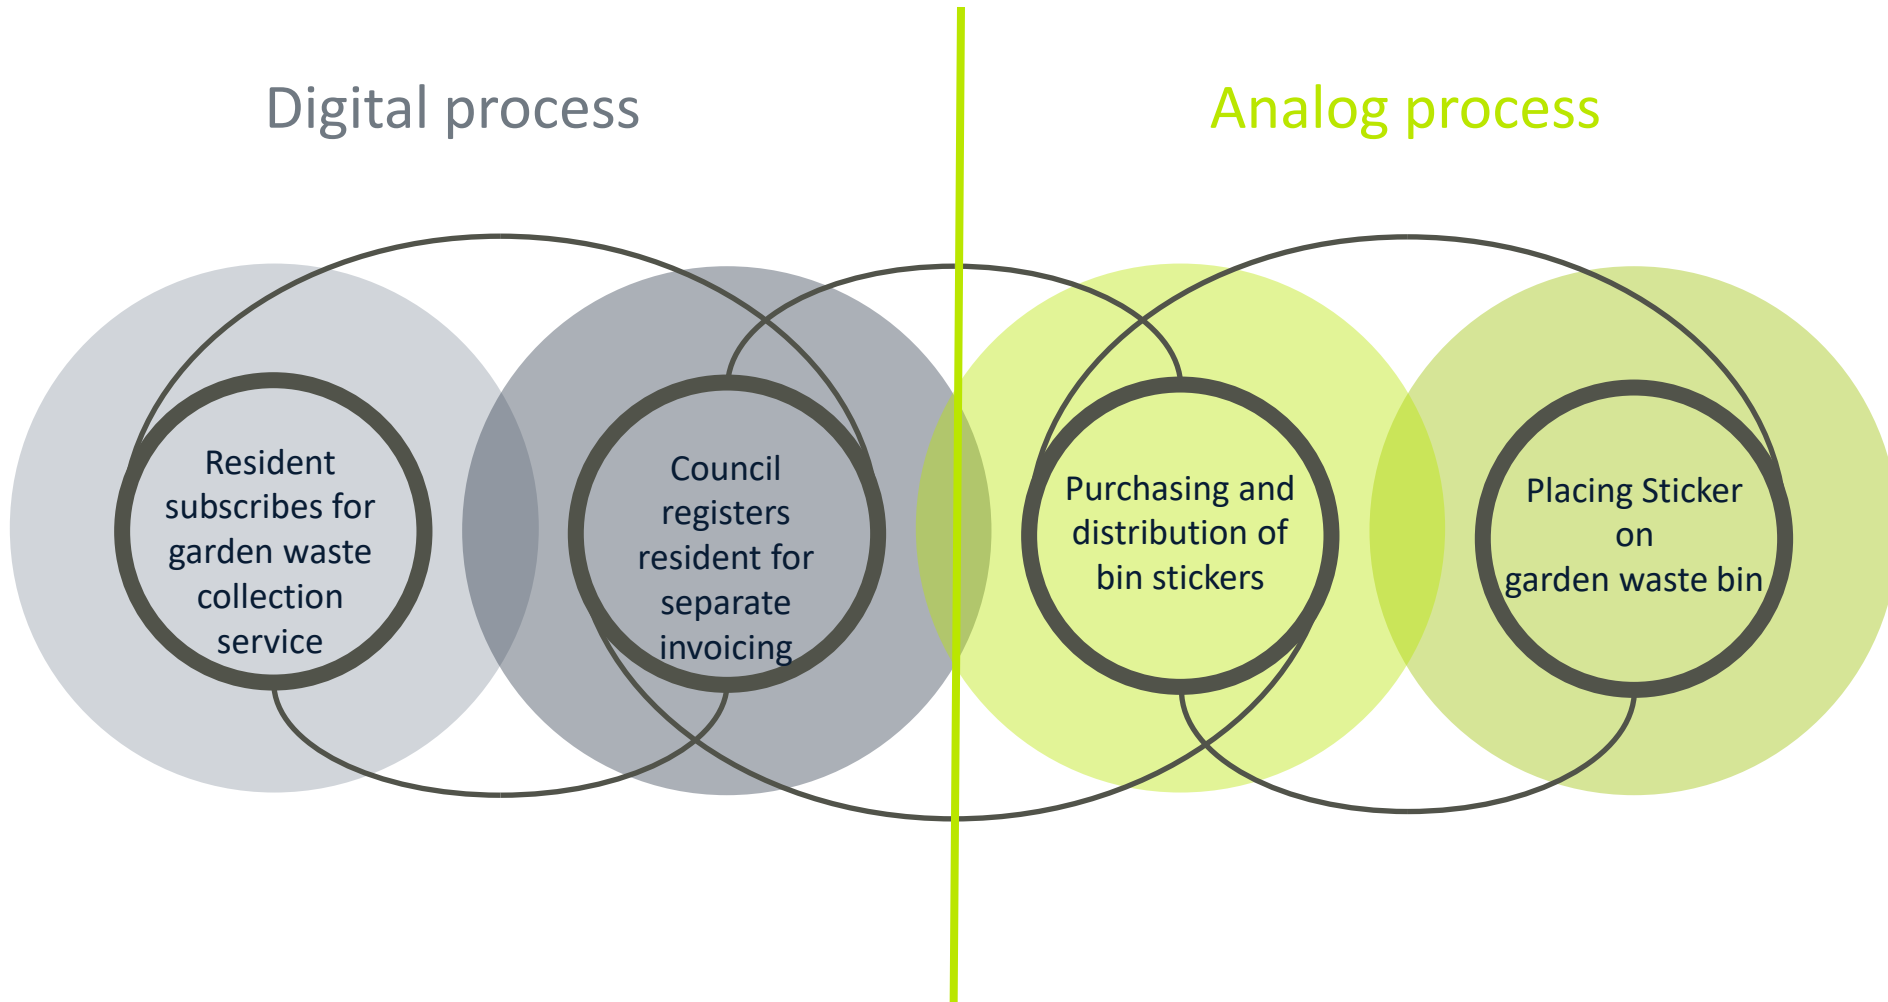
Digital process

Analog process

Resident subscribes for garden waste collection service

Council registers resident for separate invoicing

Purchasing and distribution of bin stickers

Placing Sticker on garden waste bin